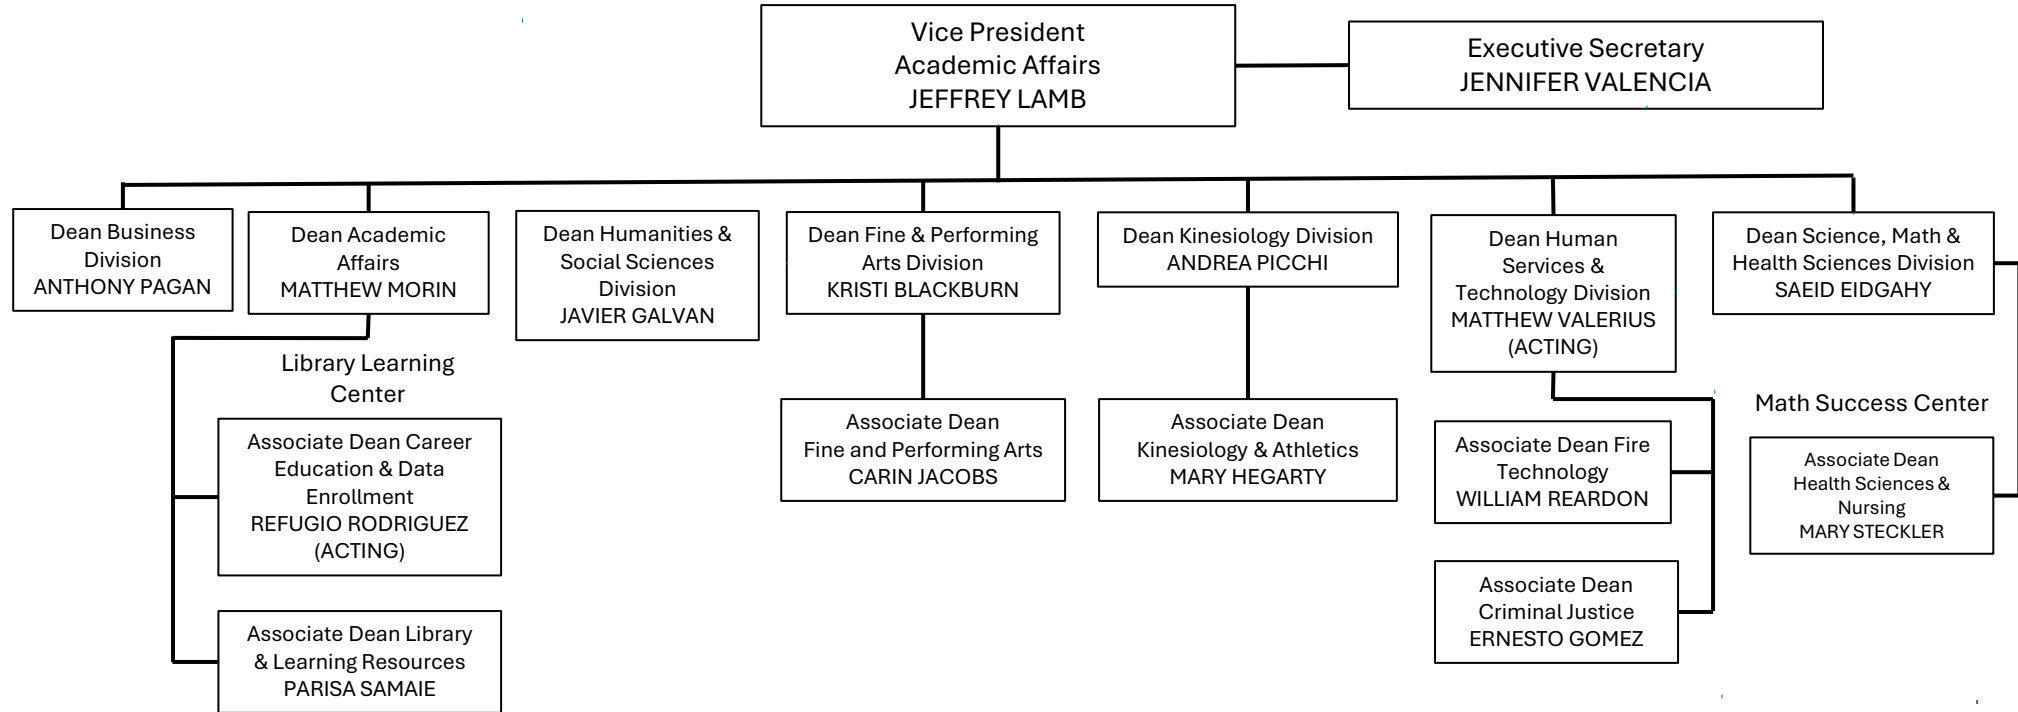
Vice President
Academic Affairs
JEFFREY LAMB

Executive Secretary
JENNIFER VALENCIA

Dean Business Division
ANTHONY PAGAN

Dean Academic Affairs
MATTHEW MORIN

Library Learning Center

Associate Dean Career Education & Data Enrollment
REFUGIO RODRIGUEZ (ACTING)

Associate Dean Library & Learning Resources
PARISA SAMAIE

Dean Humanities & Social Sciences Division
JAVIER GALVAN

Dean Fine & Performing Arts Division
KRISTI BLACKBURN

Associate Dean
Fine and Performing Arts
CARIN JACOBS

Dean Kinesiology Division
ANDREA PICCHI

Associate Dean
Kinesiology & Athletics
MARY HEGARTY

Dean Human Services & Technology Division
MATTHEW VALERIUS (ACTING)

Associate Dean Fire Technology
WILLIAM REARDON

Associate Dean
Criminal Justice
ERNESTO GOMEZ

Dean Science, Math & Health Sciences Division
SAEID EIDGAHY

Math Success Center

Associate Dean
Health Sciences & Nursing
MARY STECKLER